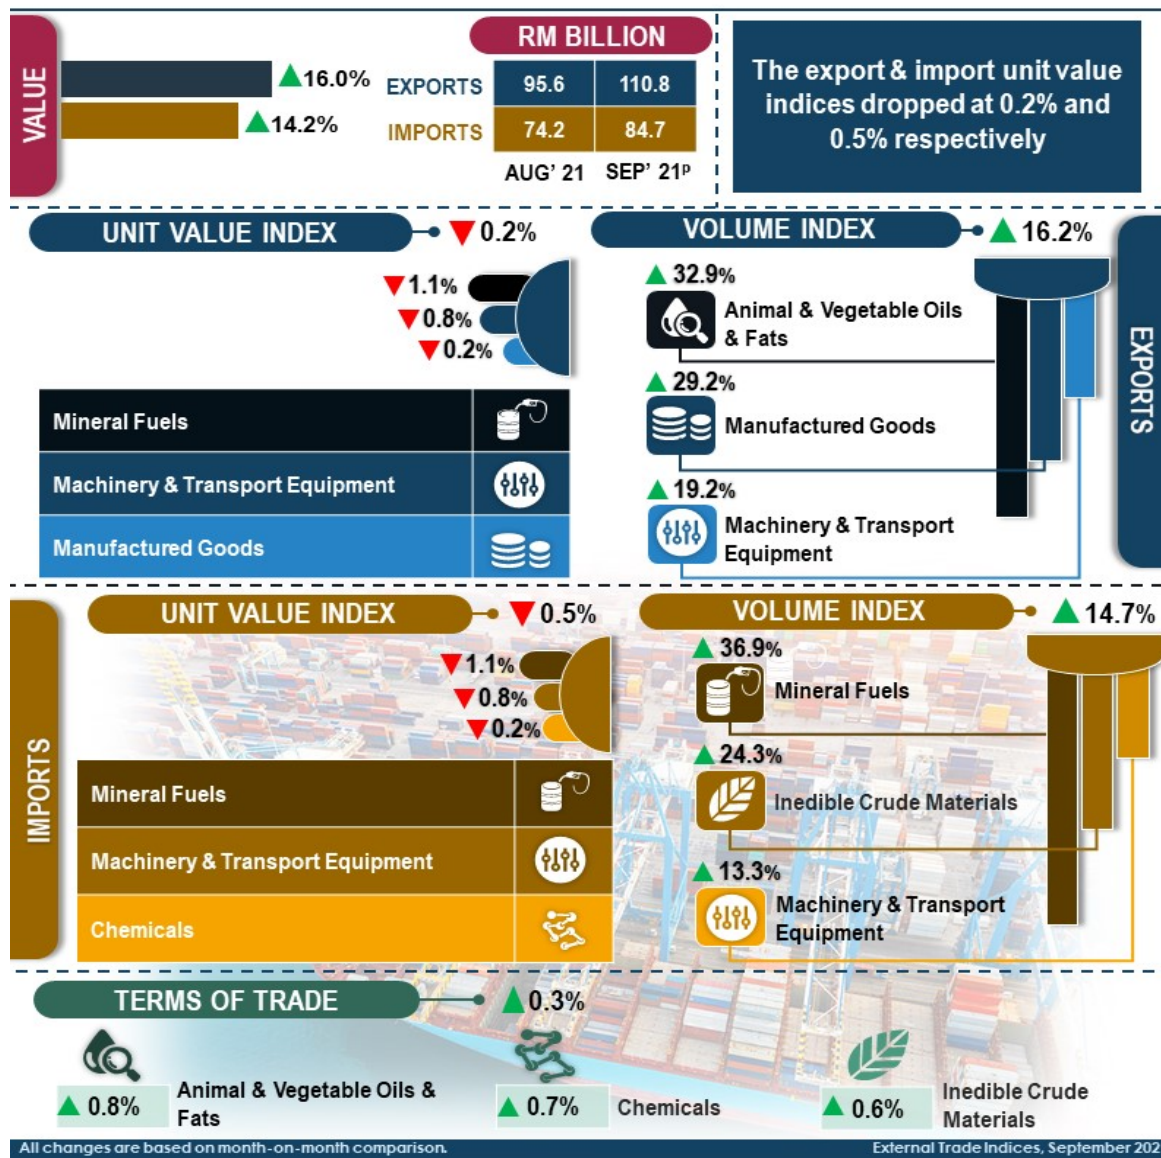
VALUE

▲16.0%

▲14.2%

RM BILLION

| | | |
|---|---|---|
| EXPORTS | 95.6 | 110.8 |
| IMPORTS | 74.2 | 84.7 |
| | AUG' 21 | SEP' 21$^p$ |

The export & import unit value indices dropped at 0.2% and 0.5% respectively

UNIT VALUE INDEX ▼0.2%

▼1.1%
▼0.8%
▼0.2%

Mineral Fuels
Machinery & Transport Equipment
Manufactured Goods

VOLUME INDEX ▲16.2%

▲32.9% Animal & Vegetable Oils & Fats

▲29.2% Manufactured Goods

▲19.2% Machinery & Transport Equipment

EXPORTS

IMPORTS

UNIT VALUE INDEX ▼0.5%

▼1.1%
▼0.8%
▼0.2%

Mineral Fuels
Machinery & Transport Equipment
Chemicals

VOLUME INDEX ▲14.7%

▲36.9% Mineral Fuels

▲24.3% Inedible Crude Materials

▲13.3% Machinery & Transport Equipment

TERMS OF TRADE ▲0.3%

▲0.8% Animal & Vegetable Oils & Fats

▲0.7% Chemicals

▲0.6% Inedible Crude Materials

All changes are based on month-on-month comparison.

External Trade Indices, September 202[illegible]